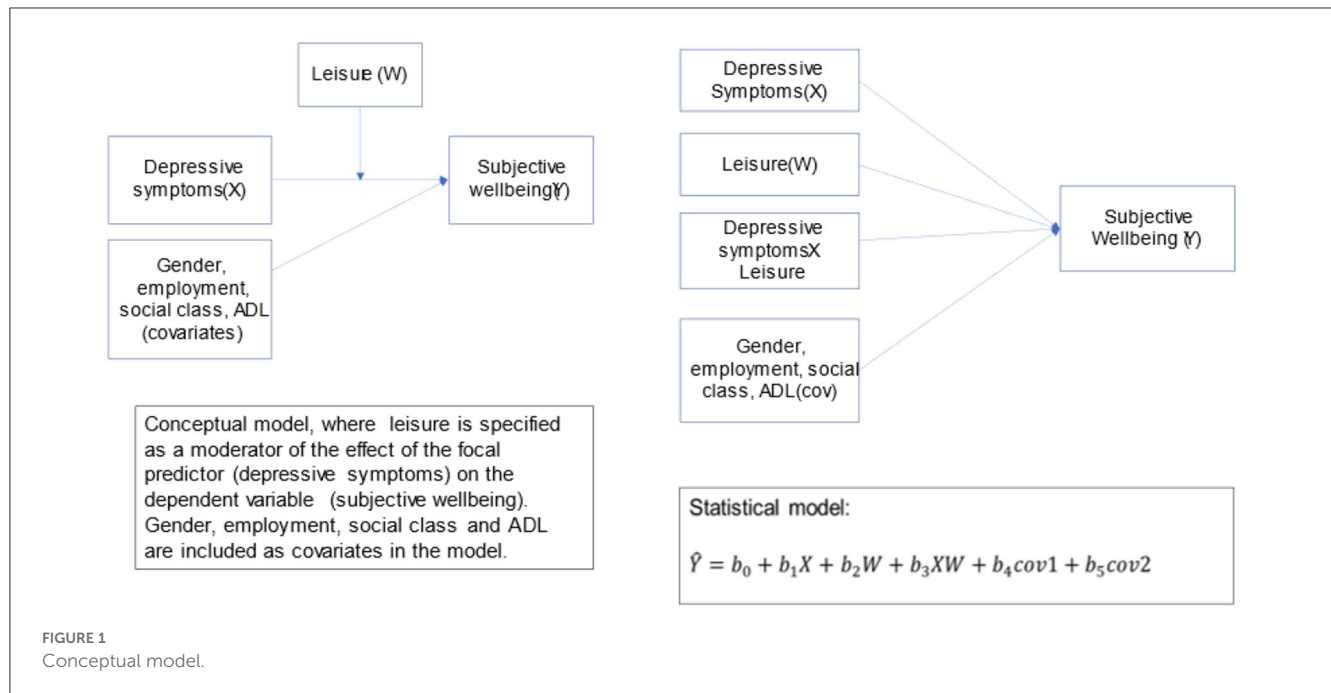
Leisure (W)

Depressive symptoms(X)

Subjective wellbeing(Y)

Gender, employment, social class, ADL (covariates)

Conceptual model, where leisure is specified as a moderator of the effect of the focal predictor (depressive symptoms) on the dependent variable (subjective wellbeing). Gender, employment, social class and ADL are included as covariates in the model.

Depressive Symptoms(X)

Leisure(W)

Depressive symptomsX Leisure

Gender, employment, social class, ADL(cov)

Subjective Wellbeing (Y)

Statistical model:

$\hat{Y} = b_0 + b_1X + b_2W + b_3XW + b_4cov1 + b_5cov2$

FIGURE 1
Conceptual model.